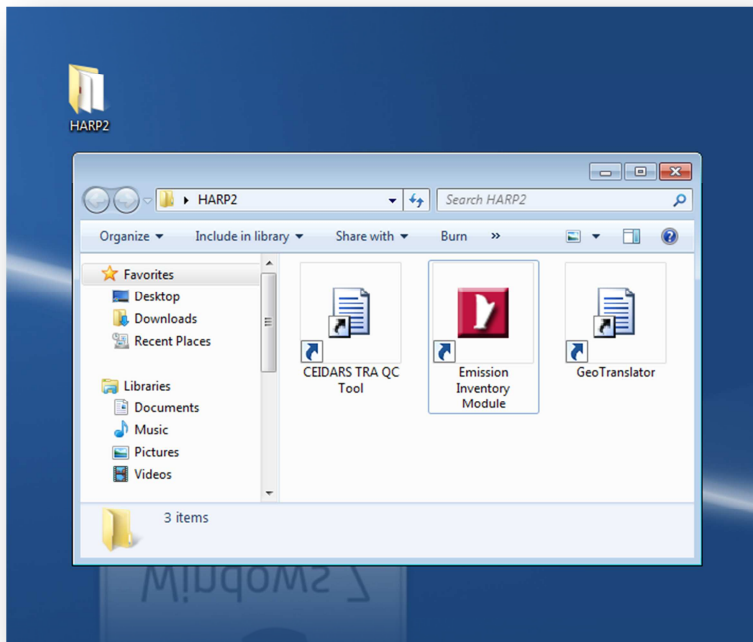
HARP2

HARP2

Search HARP2

Organize ▾ Include in library ▾ Share with ▾ Burn »

Favorites
Desktop
Downloads
Recent Places

Libraries
Documents
Music
Pictures
Videos

CEIDARS TRA QC Tool

Emission Inventory Module

GeoTranslator

3 items

Windows 7